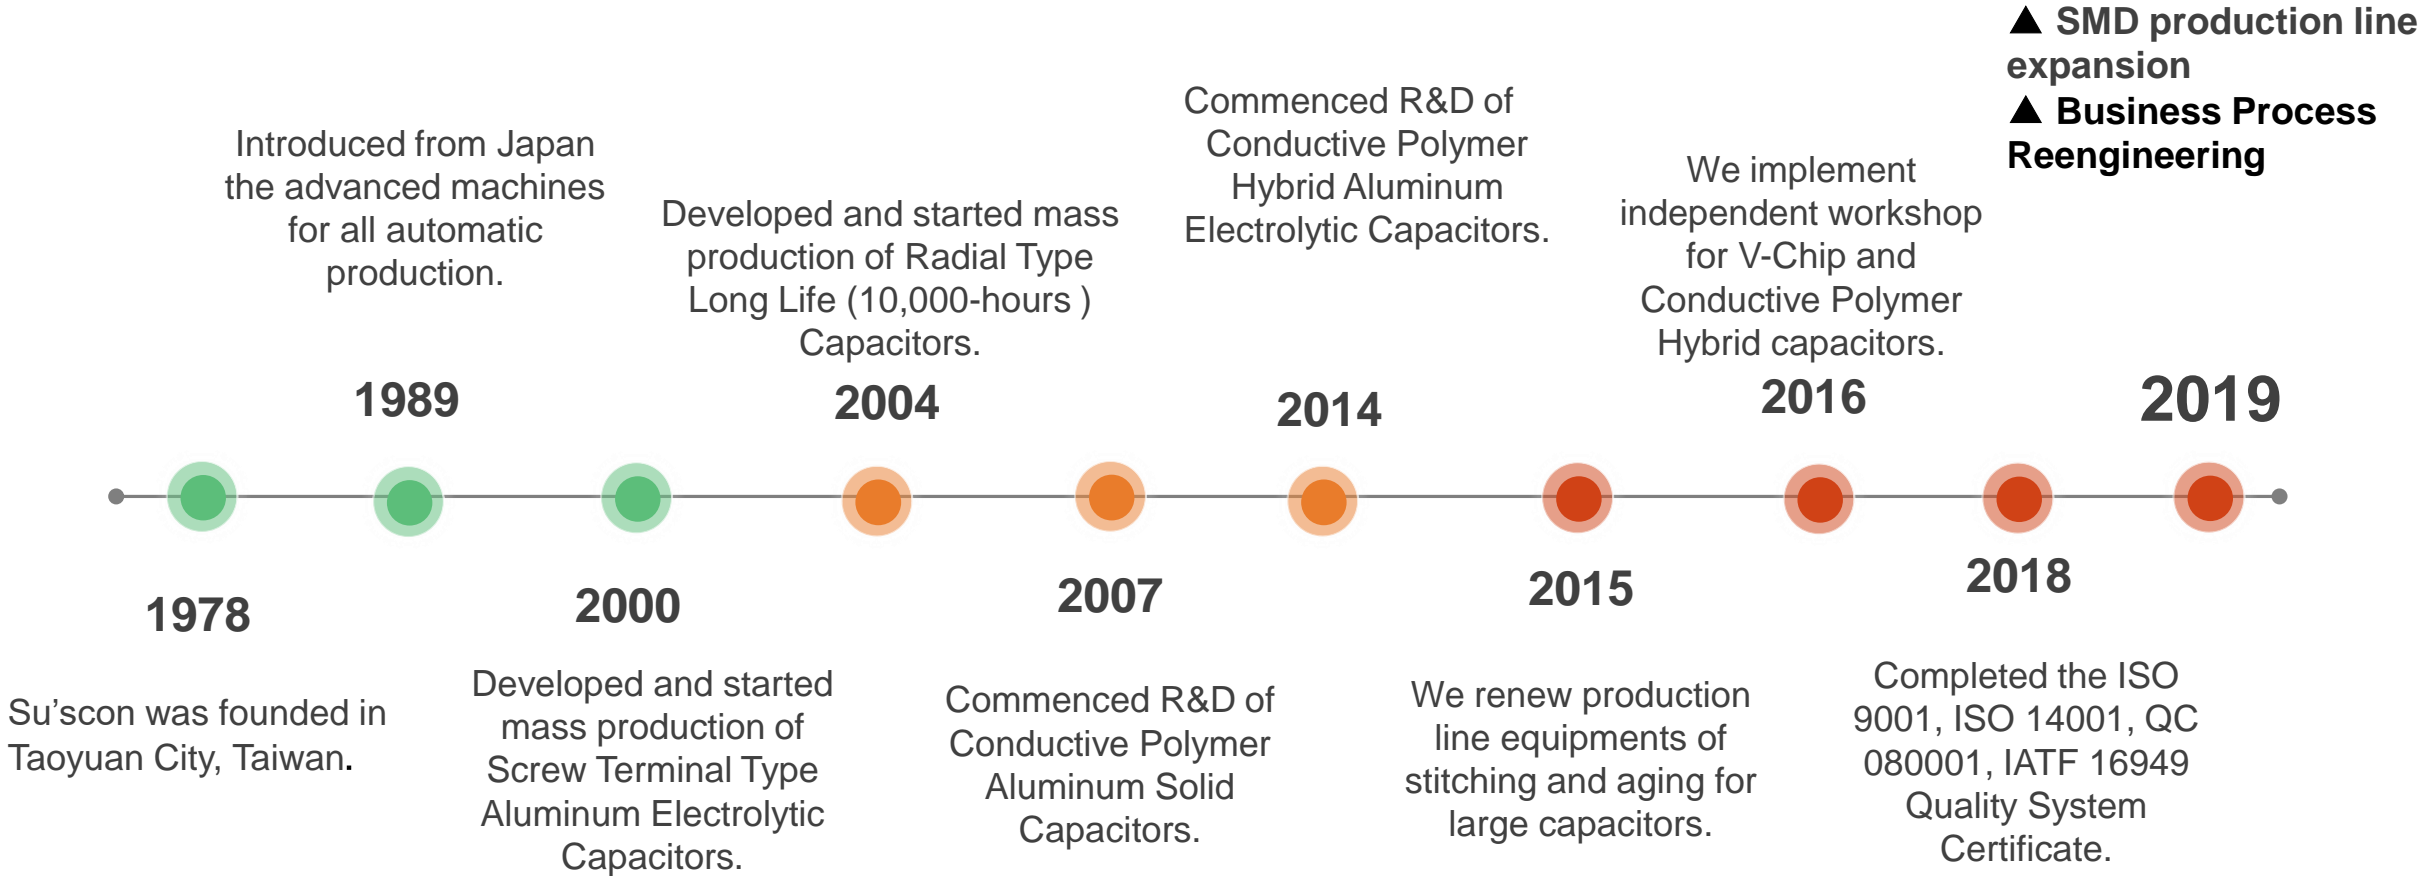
▲ SMD production line expansion
▲ Business Process Reengineering

Introduced from Japan the advanced machines for all automatic production.

1989

Developed and started mass production of Radial Type Long Life (10,000-hours ) Capacitors.

2004

Commenced R&D of Conductive Polymer Hybrid Aluminum Electrolytic Capacitors.

2014

We implement independent workshop for V-Chip and Conductive Polymer Hybrid capacitors.

2016

2019

1978

Su’scon was founded in Taoyuan City, Taiwan.

2000

Developed and started mass production of Screw Terminal Type Aluminum Electrolytic Capacitors.

2007

Commenced R&D of Conductive Polymer Aluminum Solid Capacitors.

2015

We renew production line equipments of stitching and aging for large capacitors.

2018

Completed the ISO 9001, ISO 14001, QC 080001, IATF 16949 Quality System Certificate.